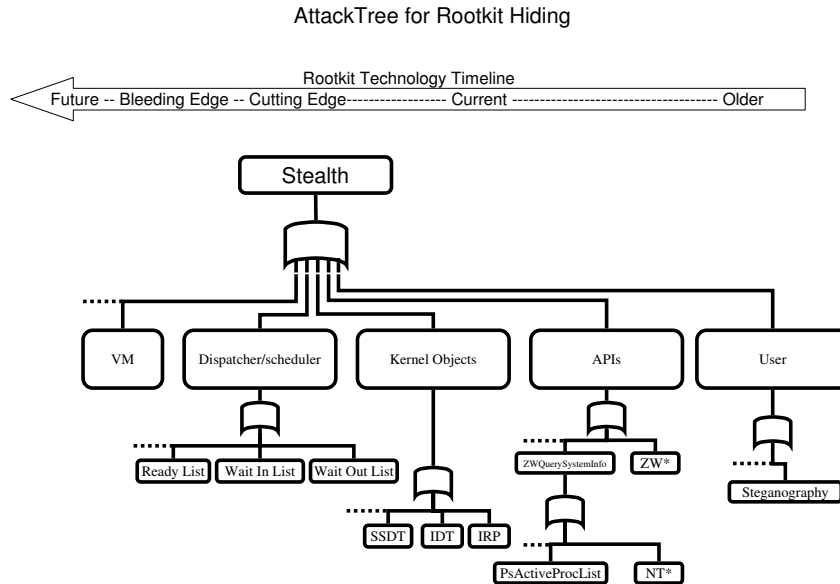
AttackTree for Rootkit Hiding

Rootkit Technology Timeline

Future -- Bleeding Edge -- Cutting Edge------------------ Current ------------------------------------ Older

Stealth

VM

Dispatcher/scheduler

Kernel Objects

APIs

User

Ready List

Wait In List

Wait Out List

SSDT

IDT

IRP

ZWQuerySystemInfo

ZW*

PsActiveProcList

NT*

Steganography